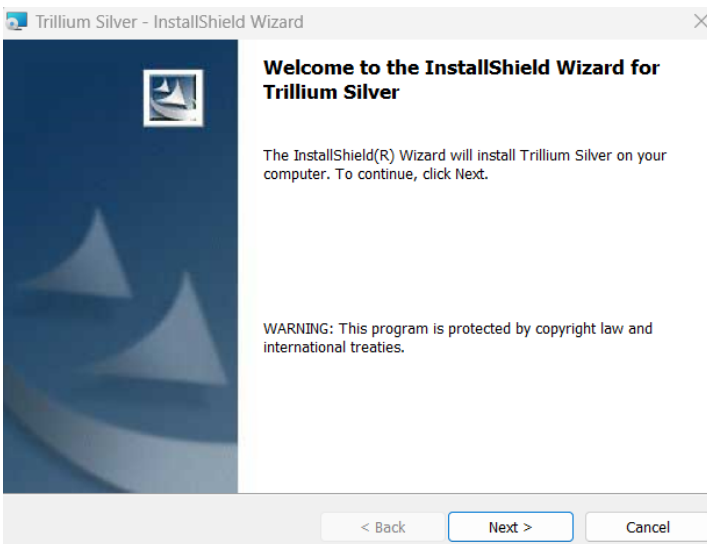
Trillium Silver - InstallShield Wizard

Welcome to the InstallShield Wizard for Trillium Silver

The InstallShield(R) Wizard will install Trillium Silver on your computer. To continue, click Next.

WARNING: This program is protected by copyright law and international treaties.

< Back
Next >
Cancel